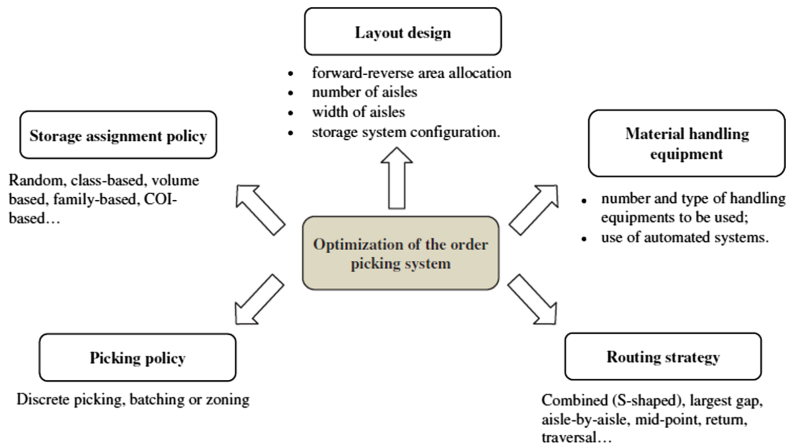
Layout design

- forward-reverse area allocation
- number of aisles
- width of aisles
- storage system configuration.

Storage assignment policy

Random, class-based, volume based, family-based, COI-based…

Material handling equipment

- number and type of handling equipments to be used;
- use of automated systems.

Optimization of the order picking system

Picking policy

Discrete picking, batching or zoning

Routing strategy

Combined (S-shaped), largest gap, aisle-by-aisle, mid-point, return, traversal…